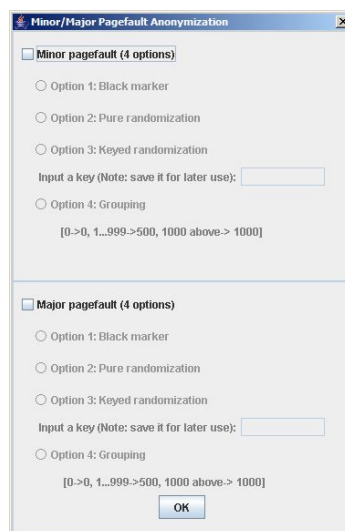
Minor/Major Pagefault Anonymization

Minor pagefault (4 options)

Option 1: Black marker

Option 2: Pure randomization

Option 3: Keyed randomization

Input a key (Note: save it for later use):

Option 4: Grouping

[0->0, 1...999->500, 1000 above-> 1000]

Major pagefault (4 options)

Option 1: Black marker

Option 2: Pure randomization

Option 3: Keyed randomization

Input a key (Note: save it for later use):

Option 4: Grouping

[0->0, 1...999->500, 1000 above-> 1000]

OK